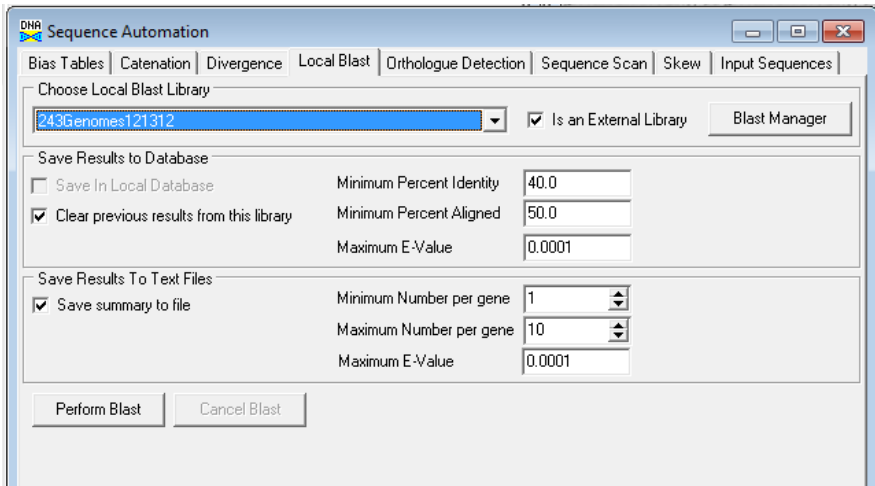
DNA Sequence Automation

Bias Tables | Catenation | Divergence | Local Blast | Orthologue Detection | Sequence Scan | Skew | Input Sequences

Choose Local Blast Library

243Genomes121312

Is an External Library

Blast Manager

Save Results to Database

Save In Local Database

Clear previous results from this library

Minimum Percent Identity 40.0

Minimum Percent Aligned 50.0

Maximum E-Value 0.0001

Save Results To Text Files

Save summary to file

Minimum Number per gene 1

Maximum Number per gene 10

Maximum E-Value 0.0001

Perform Blast

Cancel Blast